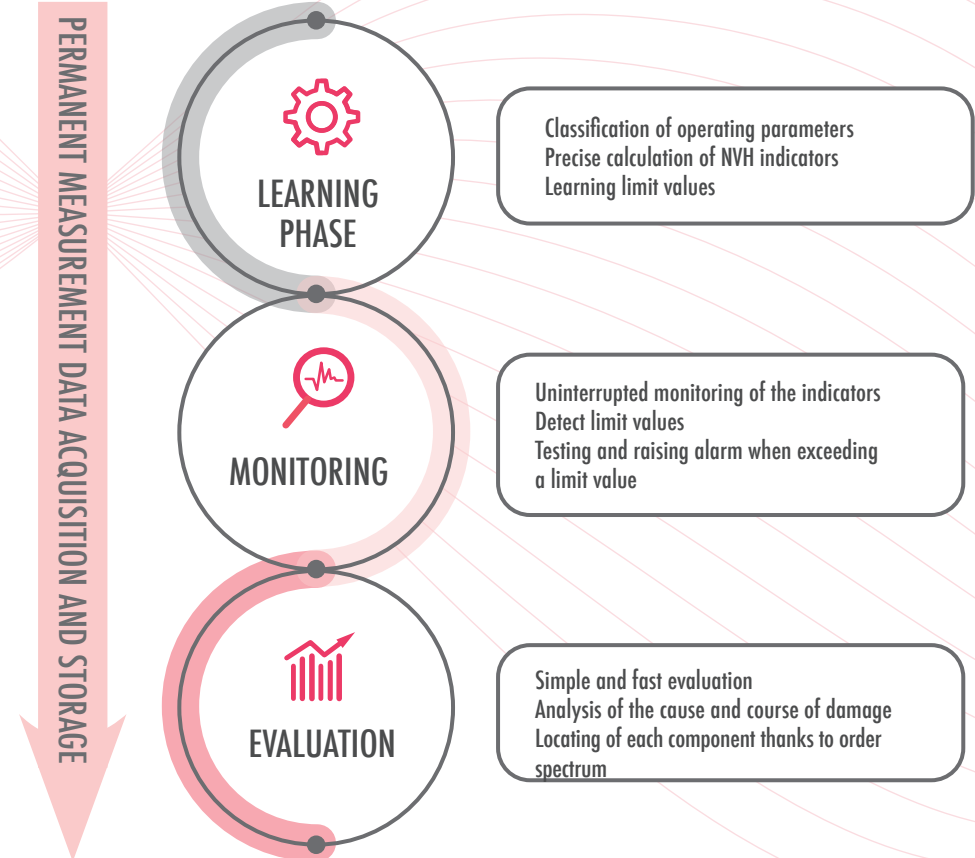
PERMANENT MEASUREMENT DATA ACQUISITION AND STORAGE

LEARNING PHASE

Classification of operating parameters
Precise calculation of NVH indicators
Learning limit values

MONITORING

Uninterrupted monitoring of the indicators
Detect limit values
Testing and raising alarm when exceeding a limit value

EVALUATION

Simple and fast evaluation
Analysis of the cause and course of damage
Locating of each component thanks to order spectrum